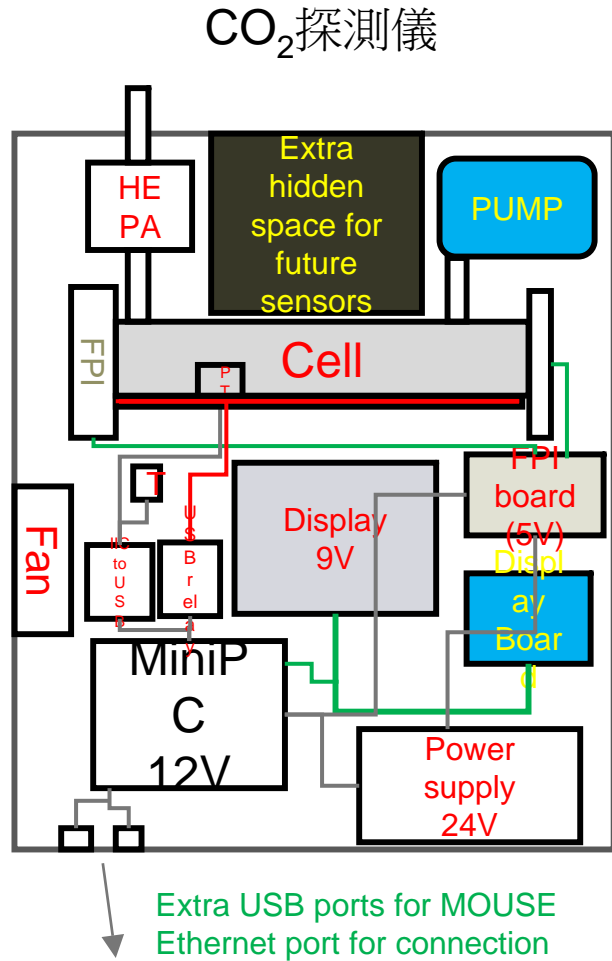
$CO_2$探測儀

HE PA

Extra hidden space for future sensors

PUMP

FPI

Cell

P T

T

Fan

IIC to USB

USB Brelay

Display 9V

FPI board (5V)

Display Board

MiniPC 12V

Power supply 24V

Extra USB ports for MOUSE
Ethernet port for connection